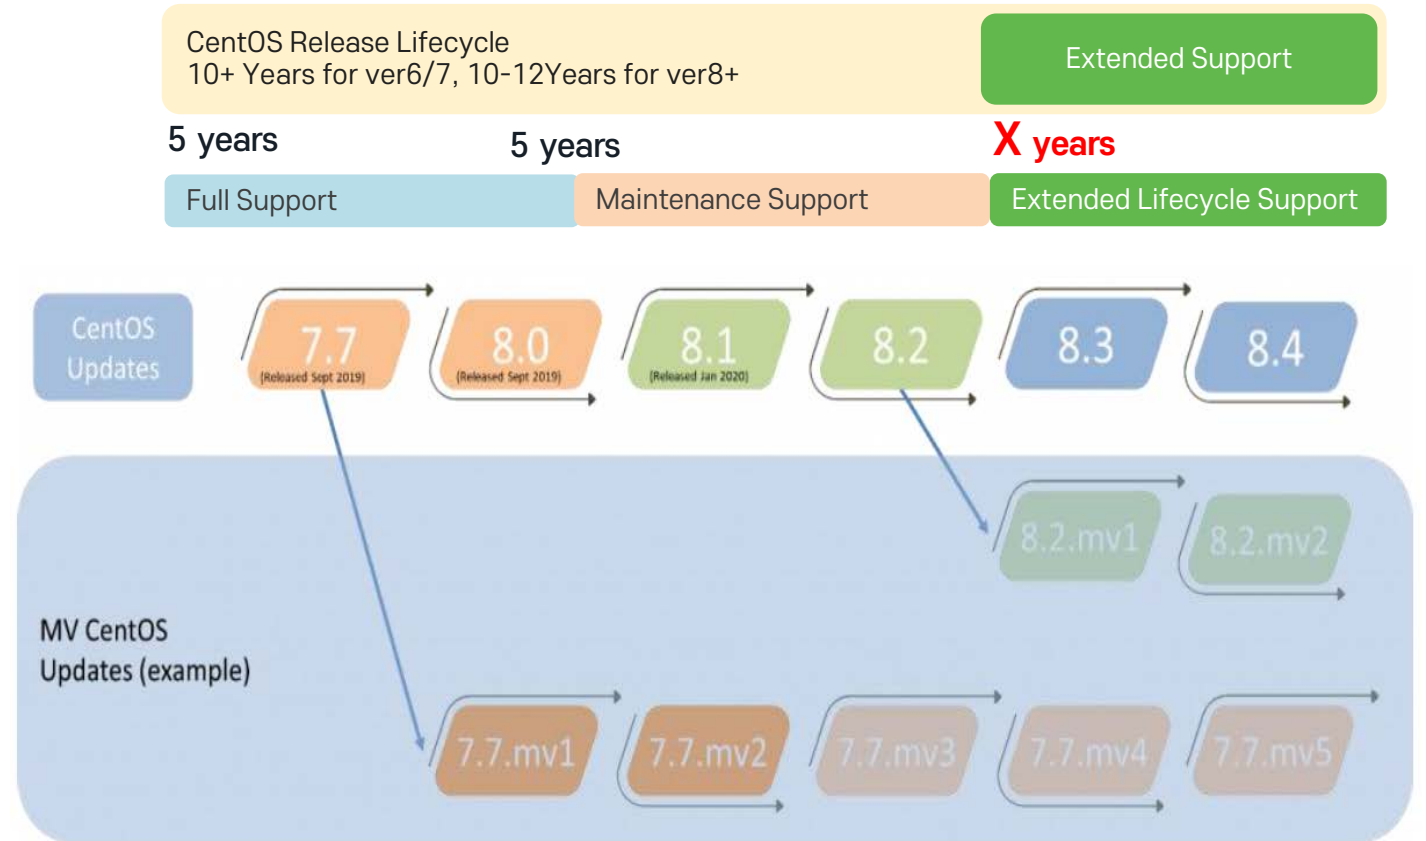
CentOS Release Lifecycle
10+ Years for ver6/7, 10-12Years for ver8+

Extended Support

5 years

5 years

X years

Full Support

Maintenance Support

Extended Lifecycle Support

CentOS Updates

7.7
[Released Sept 2019]

8.0
[Released Sept 2019]

8.1
[Released Jan 2020]

8.2

8.3

8.4

8.2.mv1

8.2.mv2

MV CentOS Updates (example)

7.7.mv1

7.7.mv2

7.7.mv3

7.7.mv4

7.7.mv5